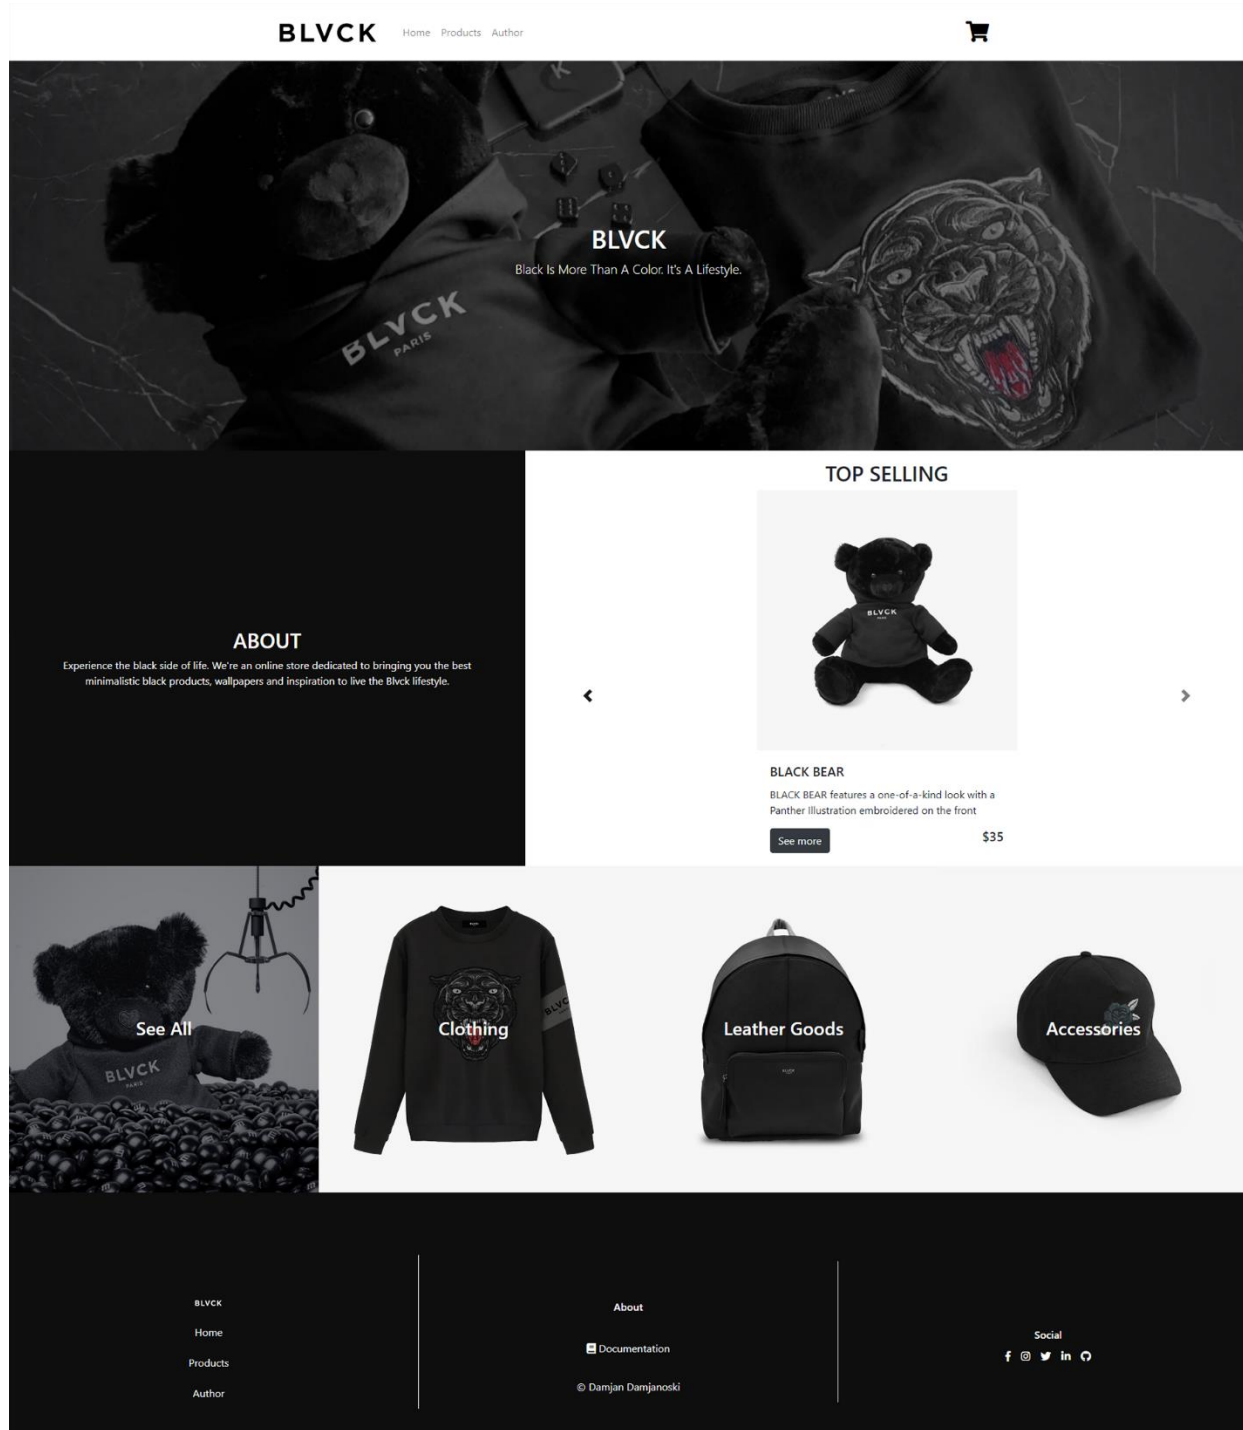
BLVCK Home Products Author

BLVCK

Black Is More Than A Color. It's A Lifestyle.

BLVCK
PARIS

TOP SELLING

ABOUT

Experience the black side of life. We're an online store dedicated to bringing you the best minimalistic black products, wallpapers and inspiration to live the Blvck lifestyle.

BLACK BEAR

BLACK BEAR features a one-of-a-kind look with a Panther Illustration embroidered on the front

See more

$35

See All

Clothing

Leather Goods

Accessories

BLVCK

Home

Products

Author

About

Documentation

© Damjan Damjanoski

Social